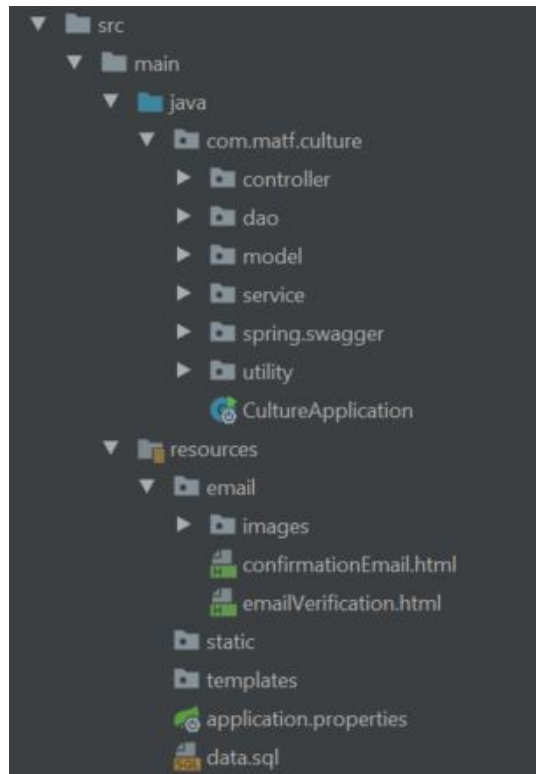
src
main
java
com.matf.culture
controller
dao
model
service
spring.swagger
utility
CultureApplication
resources
email
images
confirmationEmail.html
emailVerification.html
static
templates
application.properties
data.sql